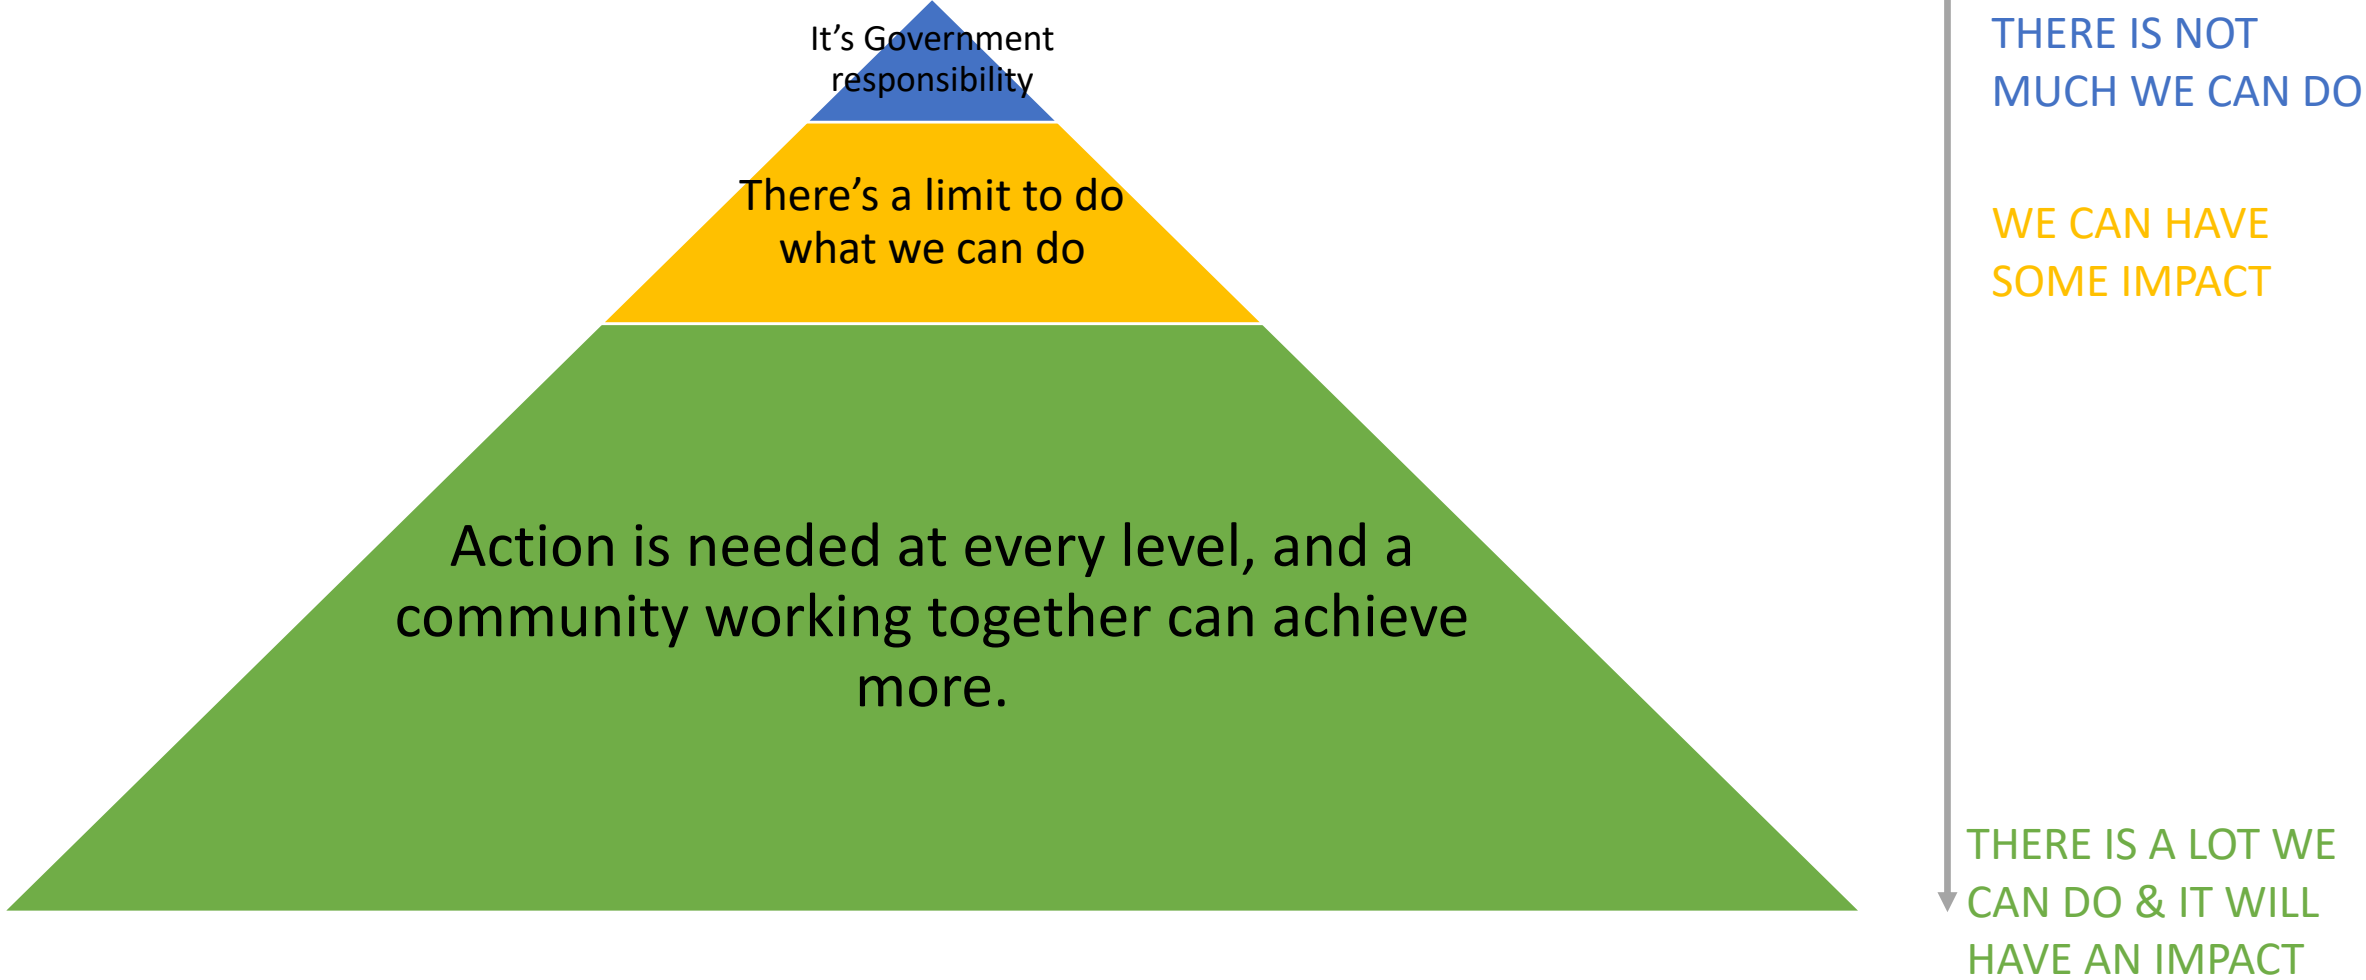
It’s Government responsibility

There’s a limit to do what we can do

Action is needed at every level, and a community working together can achieve more.

THERE IS NOT MUCH WE CAN DO

WE CAN HAVE SOME IMPACT

THERE IS A LOT WE CAN DO & IT WILL HAVE AN IMPACT